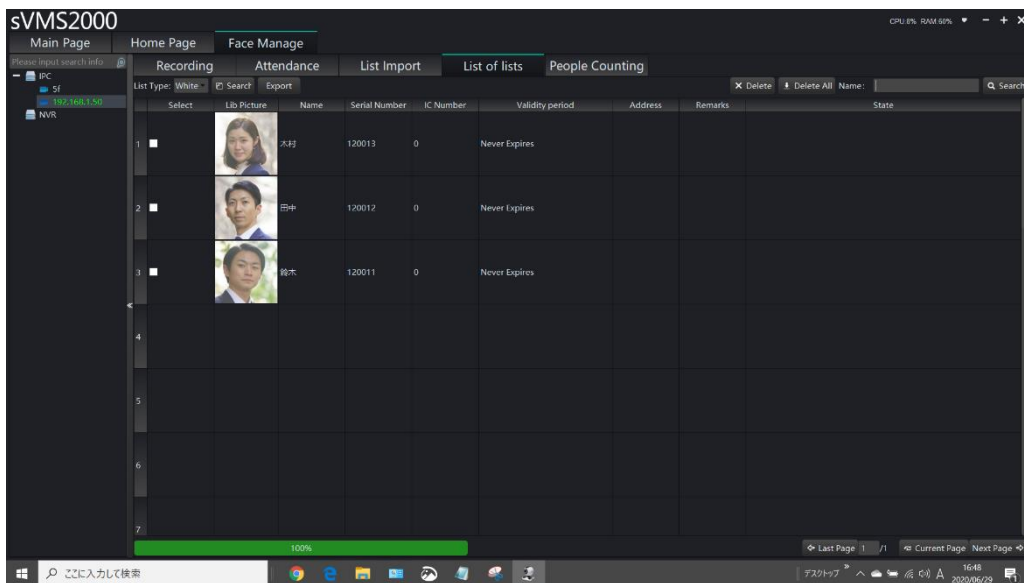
sVMS2000

CPU:8% RAM:60%

Main Page | Home Page | Face Manage

Please input search info
IPC
5f
192.168.1.50
NVR

Recording | Attendance | List Import | List of lists | People Counting

List Type: White | Search | Export | Delete | Delete All | Name: | Search

| | Select | Lib Picture | Name | Serial Number | IC Number | Validity period | Address | Remarks | State |
|---|---|---|---|---|---|---|---|---|---|
| 1 | | | 木村 | 120013 | 0 | Never Expires | | | |
| 2 | | | 田中 | 120012 | 0 | Never Expires | | | |
| 3 | | | 鈴木 | 120011 | 0 | Never Expires | | | |
| 4 | | | | | | | | | |
| 5 | | | | | | | | | |
| 6 | | | | | | | | | |
| 7 | | | | | | | | | |

100%

Last Page 1 /1 Current Page Next Page

ここに入力して検索

デスクトップ A 16:48 2020/06/29